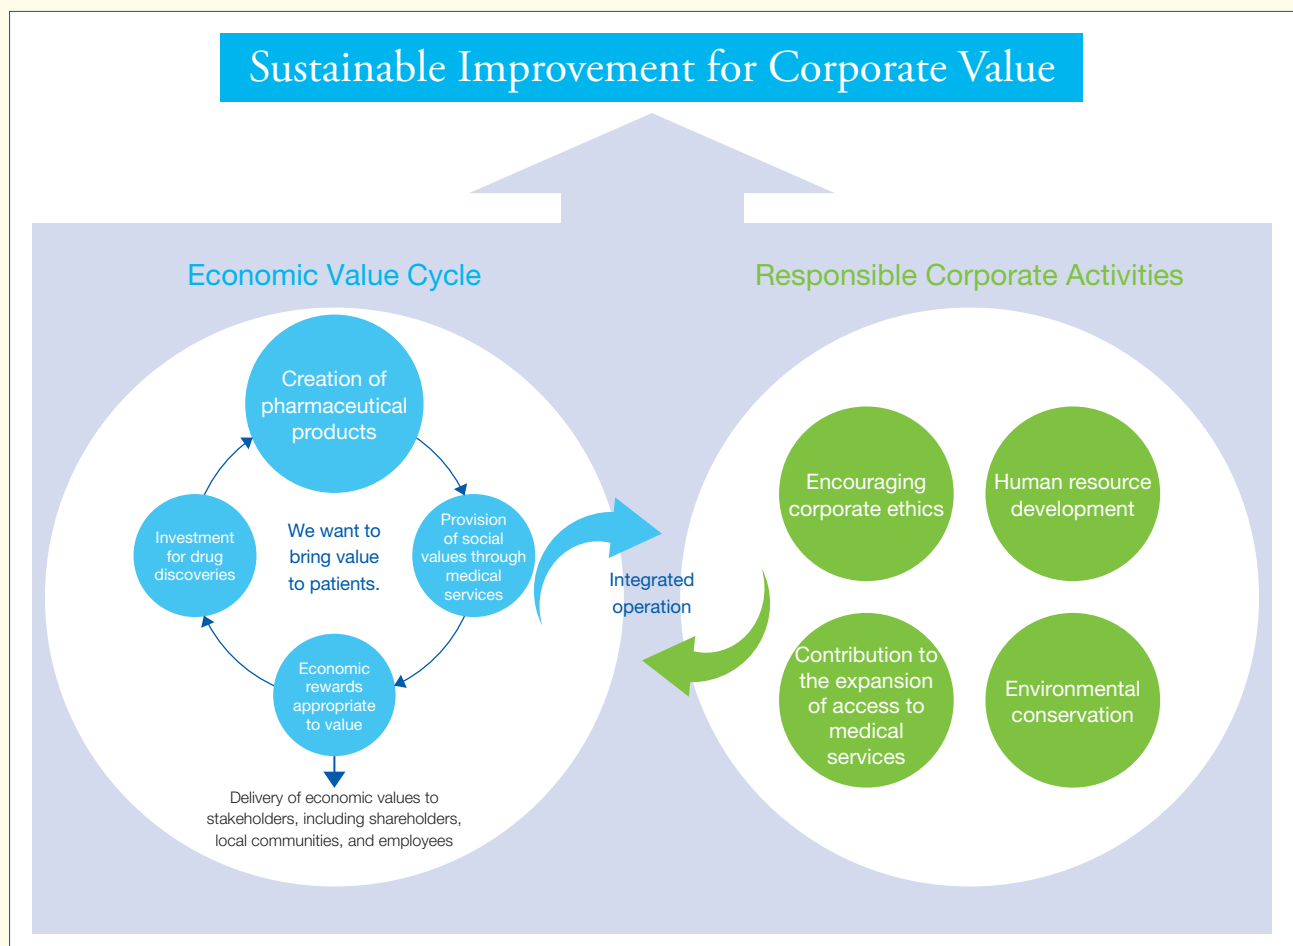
Sustainable Improvement for Corporate Value

Economic Value Cycle

Creation of pharmaceutical products

Provision of social values through medical services

Economic rewards appropriate to value

Investment for drug discoveries

We want to bring value to patients.

Delivery of economic values to stakeholders, including shareholders, local communities, and employees

Integrated operation

Responsible Corporate Activities

Encouraging corporate ethics

Human resource development

Contribution to the expansion of access to medical services

Environmental conservation